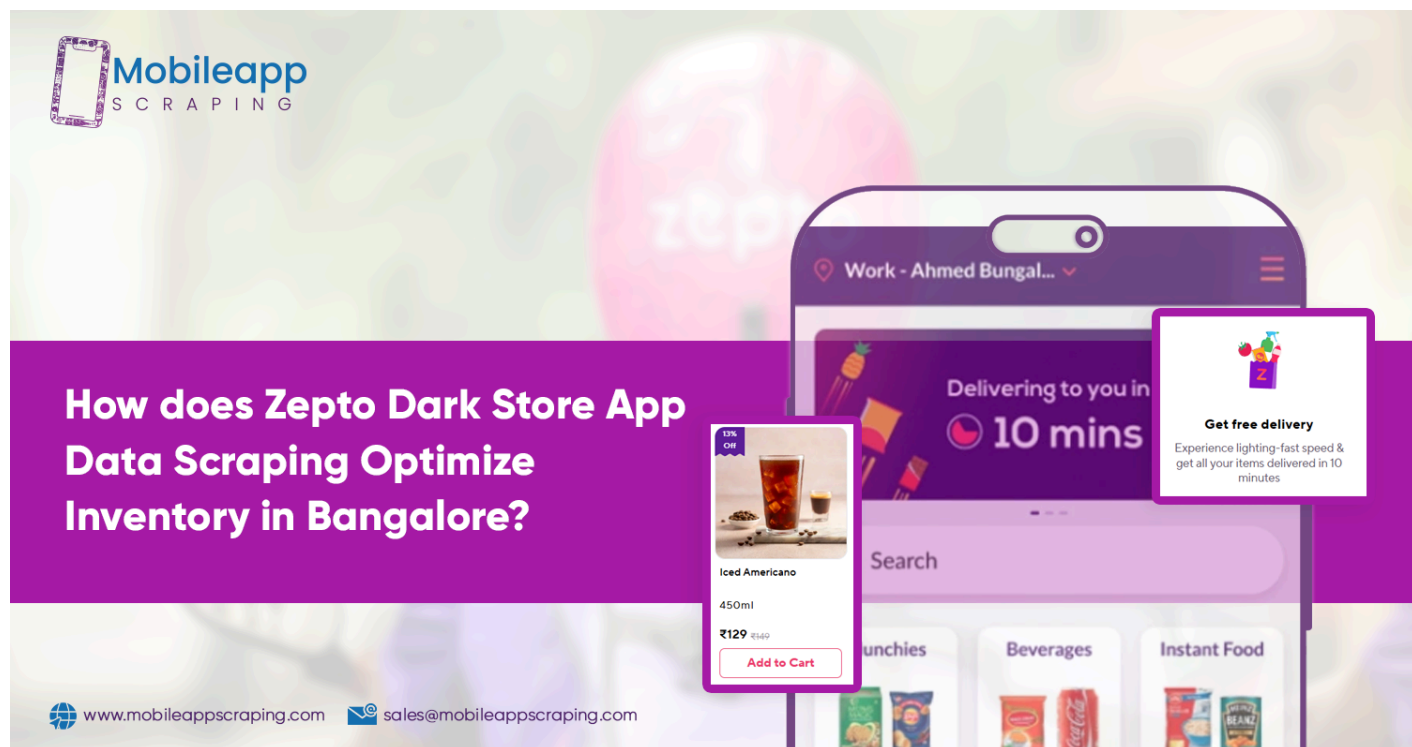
Mobileapp
SCRAPING

How does Zepto Dark Store App Data Scraping Optimize Inventory in Bangalore?

Work - Ahmed Bungal...

Delivering to you in
10 mins

Get free delivery
Experience lighting-fast speed & get all your items delivered in 10 minutes

13% Off
Iced Americano
450ml
₹129 ₹149
Add to Cart

Search

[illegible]unchies
Beverages
Instant Food

www.mobileappscraping.com
sales@mobileappscraping.com